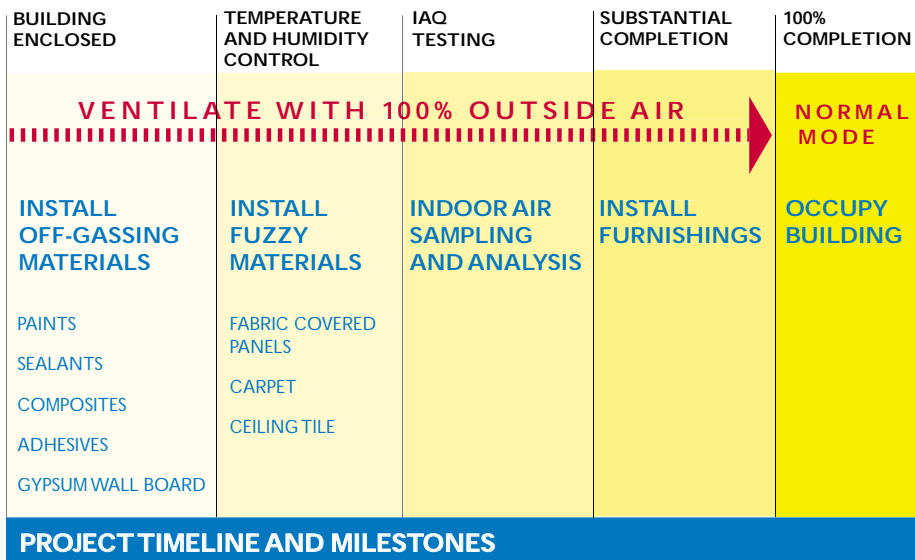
BUILDING ENCLOSED

TEMPERATURE AND HUMIDITY CONTROL

IAQ TESTING

SUBSTANTIAL COMPLETION

100% COMPLETION

VENTILATE WITH 100% OUTSIDE AIR

NORMAL MODE

INSTALL OFF-GASSING MATERIALS

PAINTS

SEALANTS

COMPOSITES

ADHESIVES

GYPSUM WALL BOARD

INSTALL FUZZY MATERIALS

FABRIC COVERED PANELS

CARPET

CEILING TILE

INDOOR AIR SAMPLING AND ANALYSIS

INSTALL FURNISHINGS

OCCUPY BUILDING

PROJECT TIMELINE AND MILESTONES